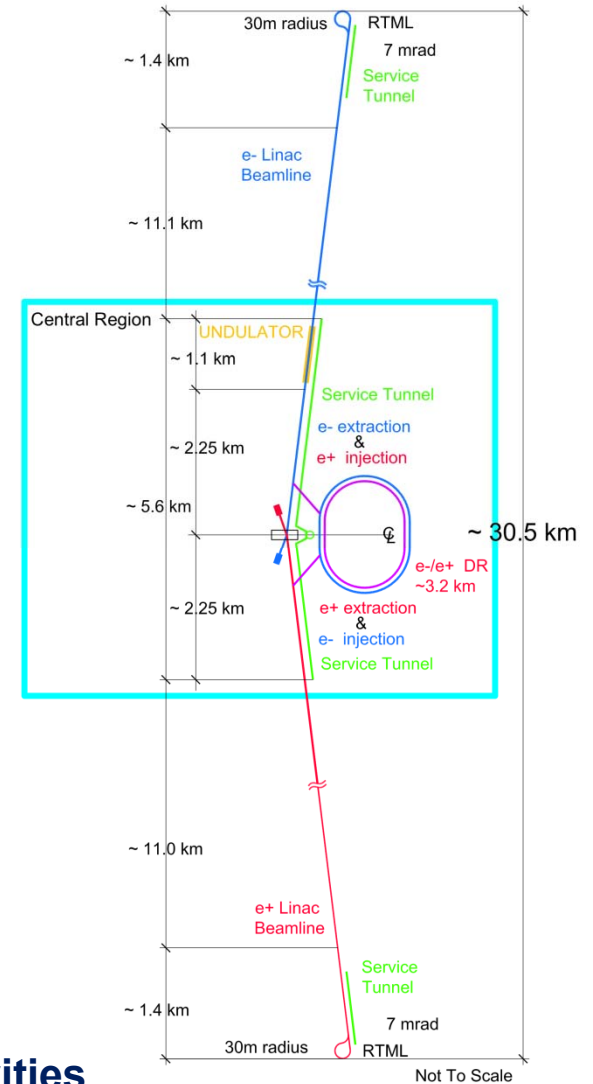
30m radius RTML
7 mrad
~ 1.4 km
Service Tunnel
e- Linac Beamline
~ 11.1 km
Central Region
UNDULATOR
~ 1.1 km
Service Tunnel
e- extraction & e+ injection
~ 2.25 km
~ 5.6 km
℄
~ 30.5 km
e-/e+ DR ~3.2 km
~ 2.25 km
e+ extraction & e- injection
Service Tunnel
~ 11.0 km
e+ Linac Beamline
Service Tunnel
~ 1.4 km
7 mrad
30m radius RTML
ities
Not To Scale